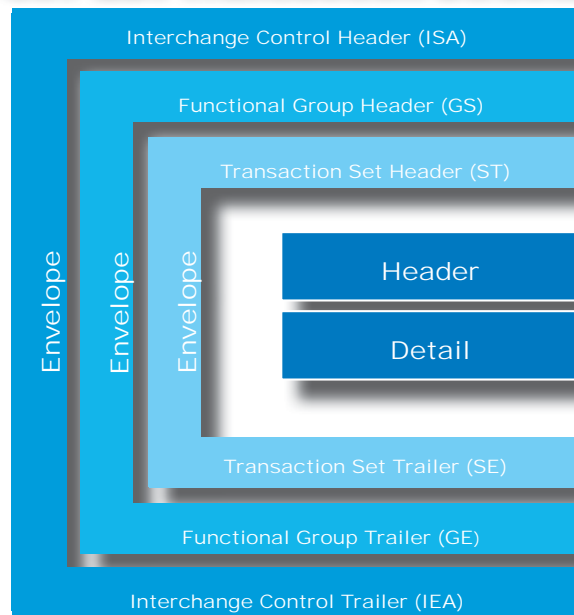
Interchange Control Header (ISA)

Functional Group Header (GS)

Transaction Set Header (ST)

Envelope

Envelope

Envelope

Header

Detail

Transaction Set Trailer (SE)

Functional Group Trailer (GE)

Interchange Control Trailer (IEA)